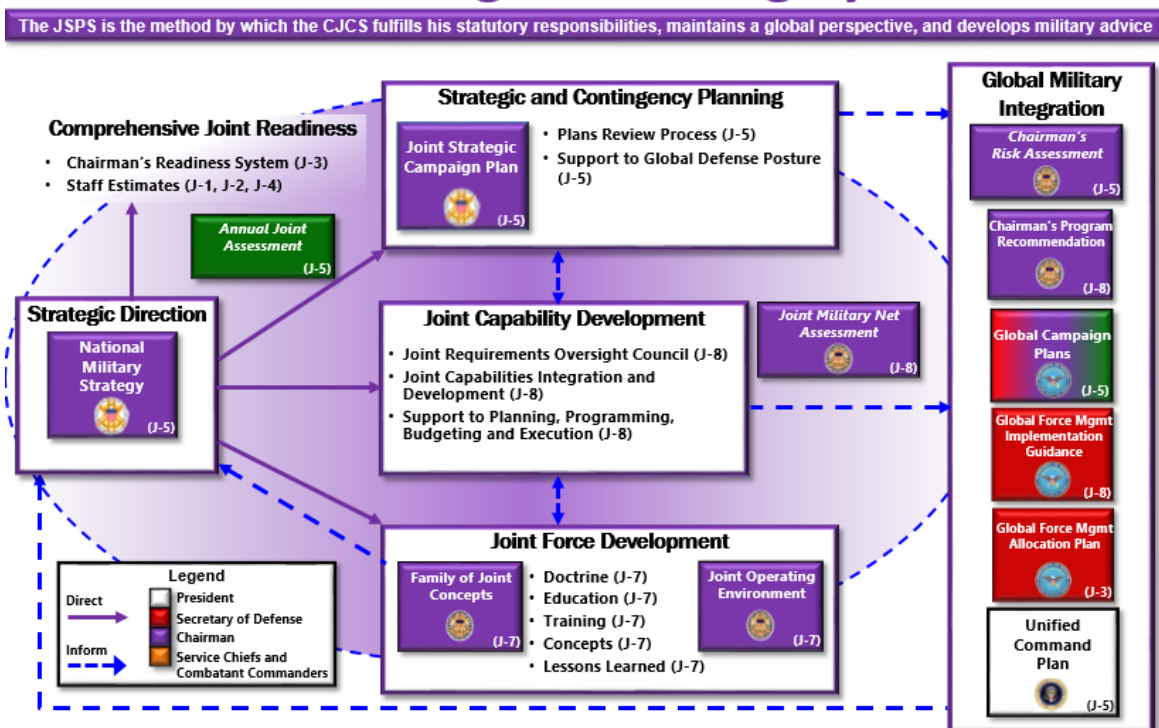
The JSPS is the method by which the CJCS fulfills his statutory responsibilities, maintains a global perspective, and develops military advice

Comprehensive Joint Readiness
• Chairman's Readiness System (J-3)
• Staff Estimates (J-1, J-2, J-4)

Annual Joint Assessment (J-5)

Strategic Direction
National Military Strategy (J-5)

Strategic and Contingency Planning
Joint Strategic Campaign Plan (J-5)
• Plans Review Process (J-5)
• Support to Global Defense Posture (J-5)

Joint Capability Development
• Joint Requirements Oversight Council (J-8)
• Joint Capabilities Integration and Development (J-8)
• Support to Planning, Programming, Budgeting and Execution (J-8)

Joint Military Net Assessment (J-8)

Joint Force Development
Family of Joint Concepts (J-7)
• Doctrine (J-7)
• Education (J-7)
• Training (J-7)
• Concepts (J-7)
• Lessons Learned (J-7)
Joint Operating Environment (J-7)

Legend
Direct
Inform
President
Secretary of Defense
Chairman
Service Chiefs and Combatant Commanders

Global Military Integration
Chairman's Risk Assessment (J-5)
Chairman's Program Recommendation (J-8)
Global Campaign Plans (J-5)
Global Force Mgmt Implementation Guidance (J-8)
Global Force Mgmt Allocation Plan (J-3)
Unified Command Plan (J-5)